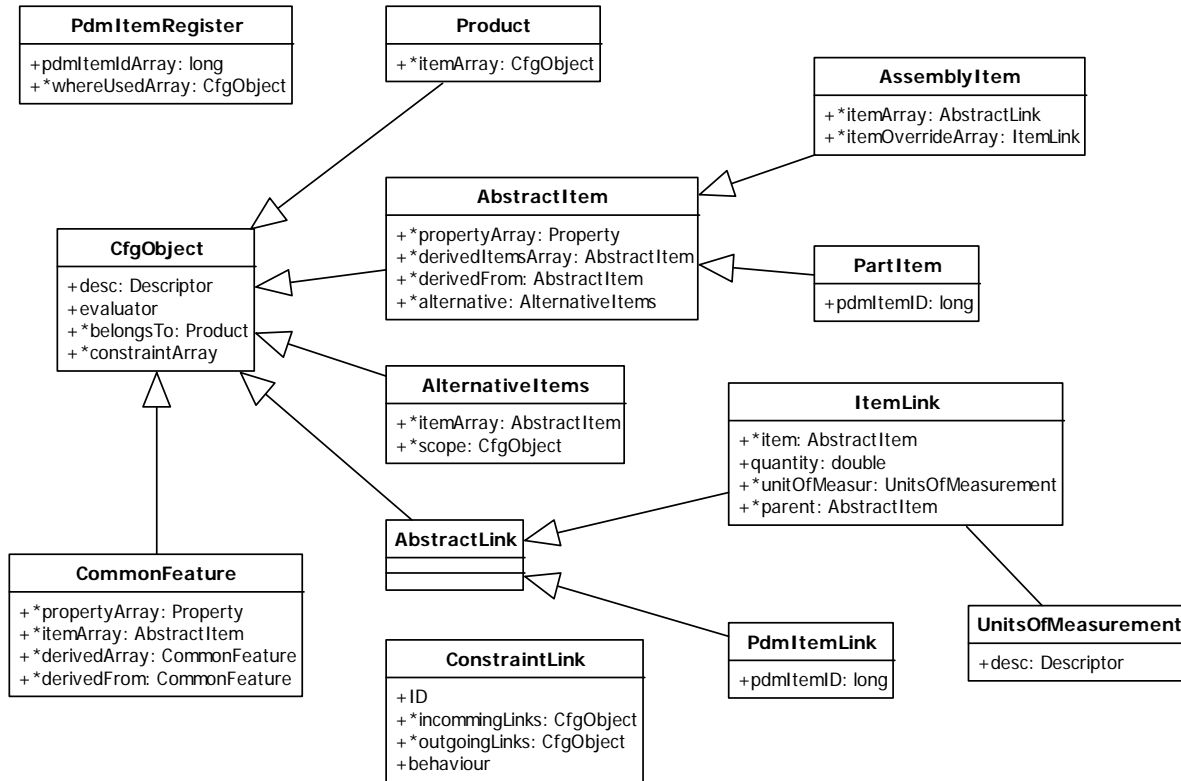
PdmItemRegister
+pdmItemIdArray: long
+*whereUsedArray: CfgObject

Product
+*itemArray: CfgObject

AssemblyItem
+*itemArray: AbstractLink
+*itemOverrideArray: ItemLink

AbstractItem
+*propertyArray: Property
+*derivedItemsArray: AbstractItem
+*derivedFrom: AbstractItem
+*alternative: AlternativeItems

CfgObject
+desc: Descriptor
+evaluator
+*belongsTo: Product
+*constraintArray

PartItem
+pdmItemID: long

AlternativeItems
+*itemArray: AbstractItem
+*scope: CfgObject

ItemLink
+*item: AbstractItem
+quantity: double
+*unitOfMeasur: UnitsOfMeasurement
+*parent: AbstractItem

AbstractLink

CommonFeature
+*propertyArray: Property
+*itemArray: AbstractItem
+*derivedArray: CommonFeature
+*derivedFrom: CommonFeature

PdmItemLink
+pdmItemID: long

UnitsOfMeasurement
+desc: Descriptor

ConstraintLink
+ID
+*incommingLinks: CfgObject
+*outgoingLinks: CfgObject
+behaviour